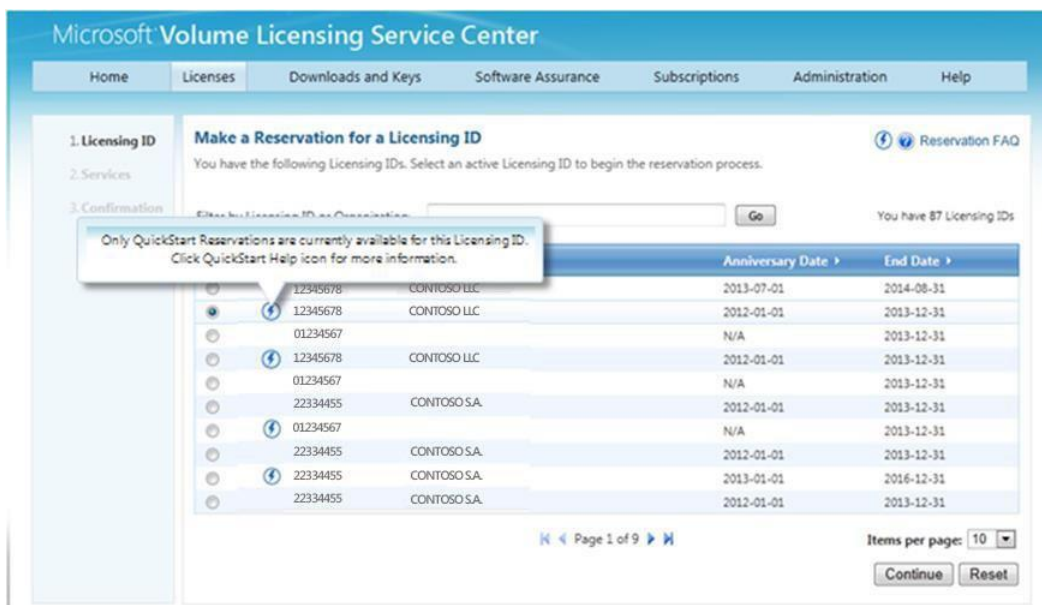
Microsoft Volume Licensing Service Center

Home | Licenses | Downloads and Keys | Software Assurance | Subscriptions | Administration | Help

1. Licensing ID
2. Services
3. Confirmation

Make a Reservation for a Licensing ID

Reservation FAQ

You have the following Licensing IDs. Select an active Licensing ID to begin the reservation process.

Filter by Licensing ID or Organization: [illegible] Go

You have 87 Licensing IDs

Only QuickStart Reservations are currently available for this Licensing ID. Click QuickStart Help icon for more information.

| | | | | Anniversary Date ▸ | End Date ▸ |
|---|---|---|---|---|---|
| | | 12345678 | CONTOSO LLC | 2013-07-01 | 2014-08-31 |
| | | 12345678 | CONTOSO LLC | 2012-01-01 | 2013-12-31 |
| | | 01234567 | | N/A | 2013-12-31 |
| | | 12345678 | CONTOSO LLC | 2012-01-01 | 2013-12-31 |
| | | 01234567 | | N/A | 2013-12-31 |
| | | 22334455 | CONTOSO S.A. | 2012-01-01 | 2013-12-31 |
| | | 01234567 | | N/A | 2013-12-31 |
| | | 22334455 | CONTOSO S.A. | 2012-01-01 | 2013-12-31 |
| | | 22334455 | CONTOSO S.A. | 2013-01-01 | 2016-12-31 |
| | | 22334455 | CONTOSO S.A. | 2012-01-01 | 2013-12-31 |

Page 1 of 9

Items per page: 10

Continue Reset